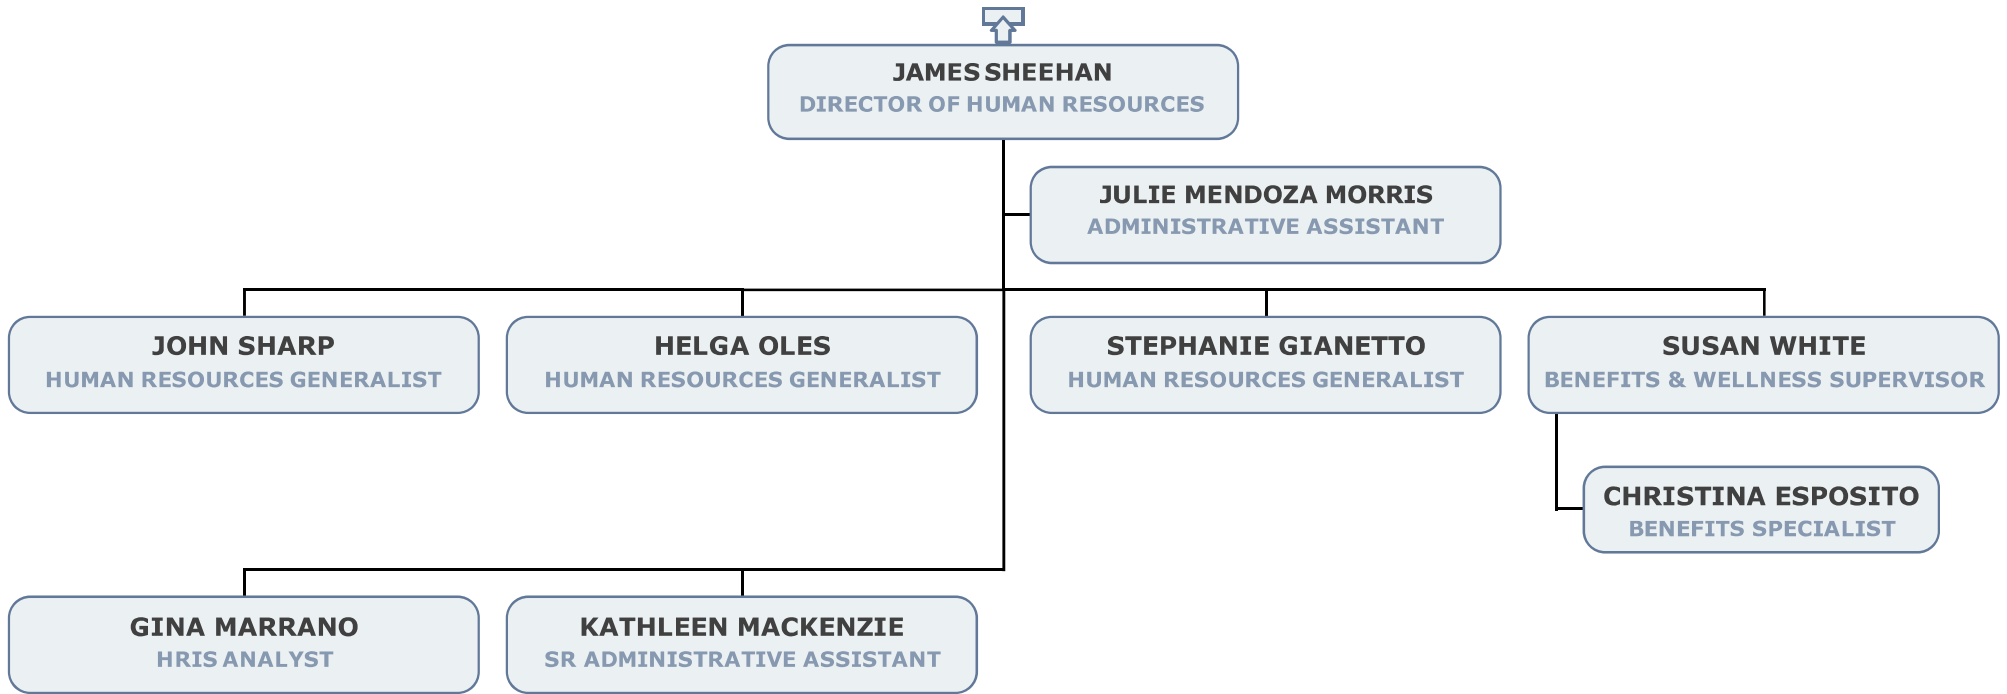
JAMES SHEEHAN
DIRECTOR OF HUMAN RESOURCES

JULIE MENDOZA MORRIS
ADMINISTRATIVE ASSISTANT

JOHN SHARP
HUMAN RESOURCES GENERALIST

HELGA OLES
HUMAN RESOURCES GENERALIST

STEPHANIE GIANETTO
HUMAN RESOURCES GENERALIST

SUSAN WHITE
BENEFITS & WELLNESS SUPERVISOR

CHRISTINA ESPOSITO
BENEFITS SPECIALIST

GINA MARRANO
HRIS ANALYST

KATHLEEN MACKENZIE
SR ADMINISTRATIVE ASSISTANT